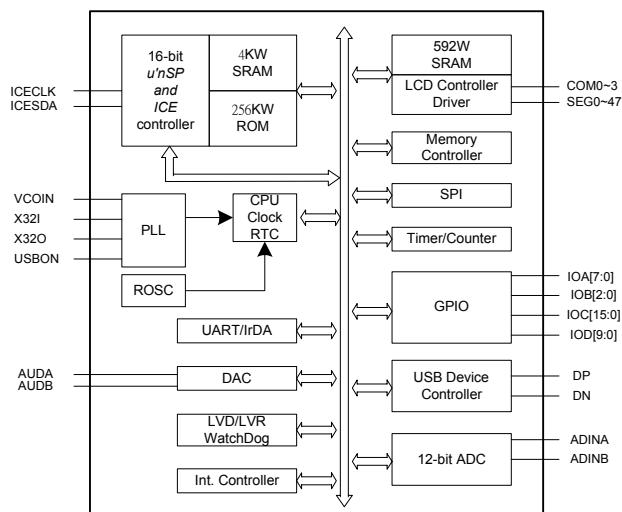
ICECLK
ICESDA

16-bit
u'nSP
and
ICE
controller

4KW
SRAM

256KW
ROM

592W
SRAM

LCD Controller
Driver

COM0~3
SEG0~47

Memory
Controller

VCOIN
X32I
X32O
USBON

PLL

CPU
Clock
RTC

SPI

Timer/Counter

ROSC

GPIO

IOA[7:0]
IOB[2:0]
IOC[15:0]
IOD[9:0]

UART/IrDA

AUDA
AUDB

DAC

USB Device
Controller

DP
DN

LVD/LVR
WatchDog

12-bit ADC

ADINA
ADINB

Int. Controller